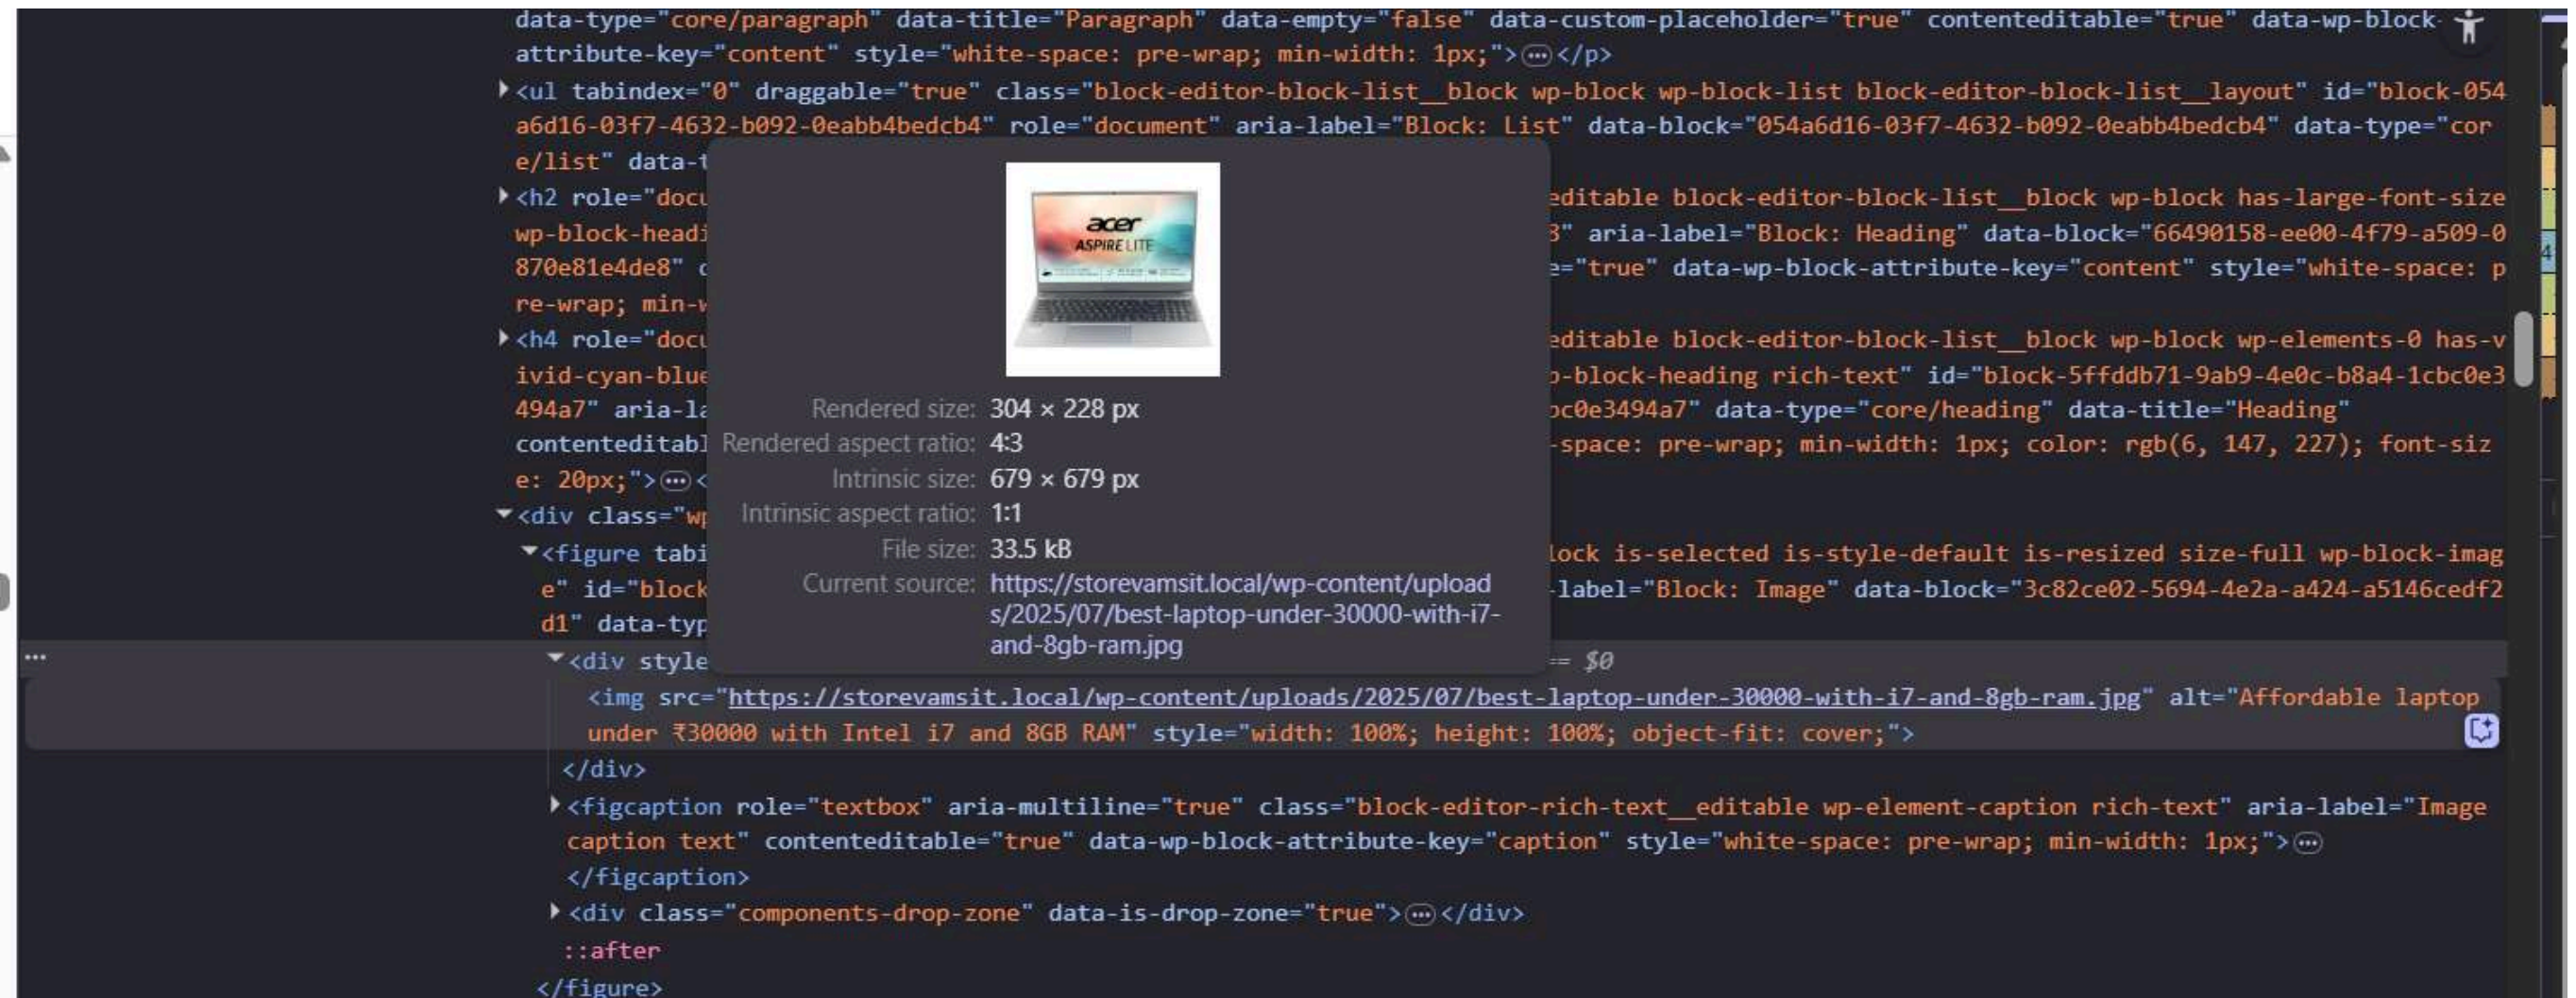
data-type="core/paragraph" data-title="Paragraph" data-empty="false" data-custom-placeholder="true" contenteditable="true" data-wp-block-attribute-key="content" style="white-space: pre-wrap; min-width: 1px;">⋯</p>

<ul tabindex="0" draggable="true" class="block-editor-block-list__block wp-block wp-block-list block-editor-block-list__layout" id="block-054a6d16-03f7-4632-b092-0eabb4bedcb4" role="document" aria-label="Block: List" data-block="054a6d16-03f7-4632-b092-0eabb4bedcb4" data-type="core/list" data-t

<h2 role="docu editable block-editor-block-list__block wp-block has-large-font-size wp-block-headi 3" aria-label="Block: Heading" data-block="66490158-ee00-4f79-a509-0870e81e4de8" c ="true" data-wp-block-attribute-key="content" style="white-space: pre-wrap; min-w

<h4 role="docu editable block-editor-block-list__block wp-block wp-elements-0 has-vivid-cyan-blue -block-heading rich-text" id="block-5ffddb71-9ab9-4e0c-b8a4-1cbc0e3494a7" aria-la c0e3494a7" data-type="core/heading" data-title="Heading" contenteditabl -space: pre-wrap; min-width: 1px; color: rgb(6, 147, 227); font-size: 20px;">⋯<

<div class="wp

<figure tabi lock is-selected is-style-default is-resized size-full wp-block-image" id="block -label="Block: Image" data-block="3c82ce02-5694-4e2a-a424-a5146cedf2d1" data-typ

acer
ASPIRE LITE

Rendered size: 304 × 228 px
Rendered aspect ratio: 4:3
Intrinsic size: 679 × 679 px
Intrinsic aspect ratio: 1:1
File size: 33.5 kB
Current source: https://storevamsit.local/wp-content/uploads/2025/07/best-laptop-under-30000-with-i7-and-8gb-ram.jpg

...
<div style == $0

<img src="https://storevamsit.local/wp-content/uploads/2025/07/best-laptop-under-30000-with-i7-and-8gb-ram.jpg" alt="Affordable laptop under ₹30000 with Intel i7 and 8GB RAM" style="width: 100%; height: 100%; object-fit: cover;">

</div>

<figcaption role="textbox" aria-multiline="true" class="block-editor-rich-text__editable wp-element-caption rich-text" aria-label="Image caption text" contenteditable="true" data-wp-block-attribute-key="caption" style="white-space: pre-wrap; min-width: 1px;">⋯

</figcaption>

<div class="components-drop-zone" data-is-drop-zone="true">⋯</div>

::after

</figure>